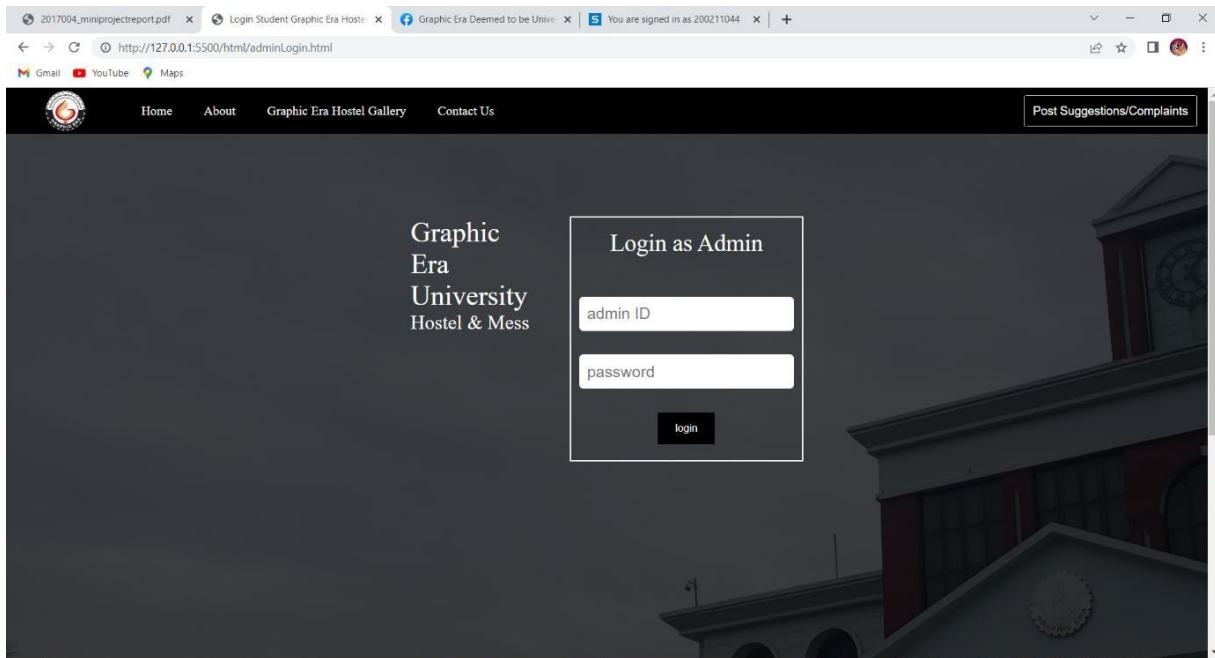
2017004_miniprojectreport.pdf ×
Login Student Graphic Era Hoste ×
Graphic Era Deemed to be Unive ×
You are signed in as 200211044 ×
+

http://127.0.0.1:5500/html/adminLogin.html

Gmail
YouTube
Maps

Home
About
Graphic Era Hostel Gallery
Contact Us
Post Suggestions/Complaints

Graphic Era University
Hostel & Mess

Login as Admin

admin ID

password

login